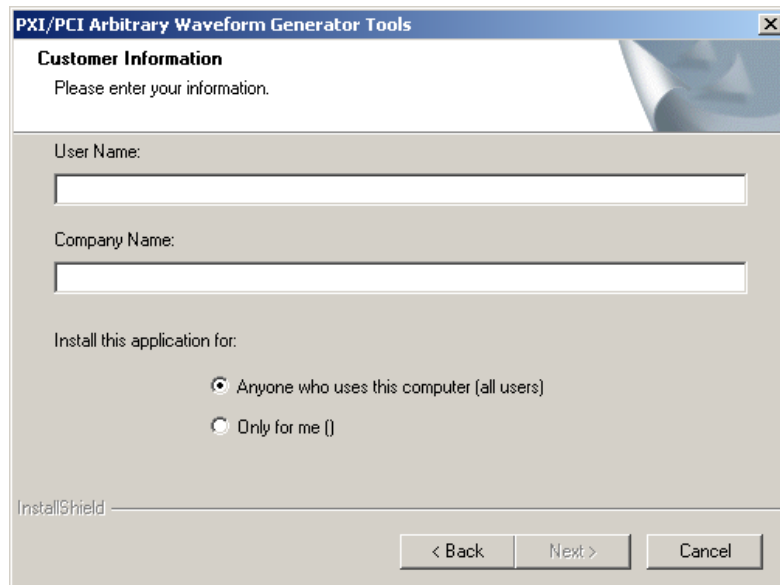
PXI/PCI Arbitrary Waveform Generator Tools

Customer Information

Please enter your information.

User Name:

Company Name:

Install this application for:

Anyone who uses this computer (all users)

Only for me ()

InstallShield

< Back

Next >

Cancel